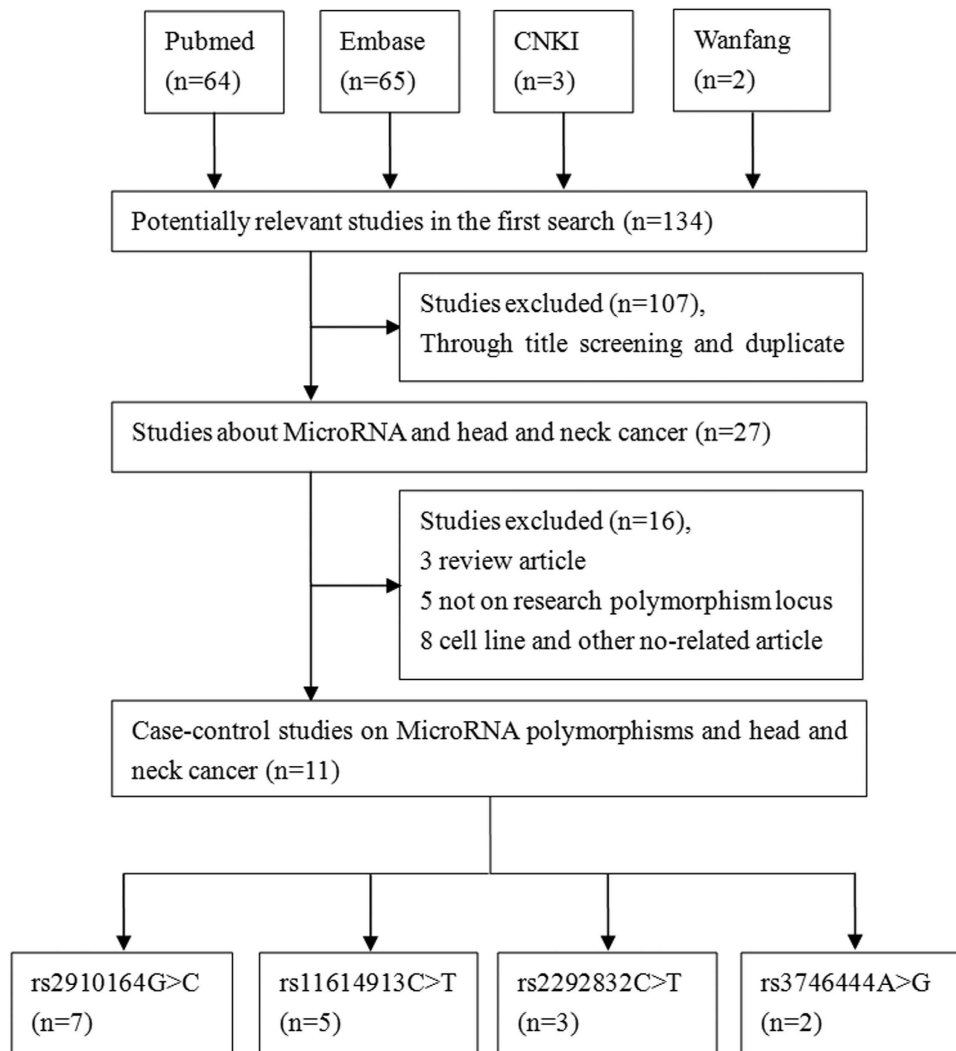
Pubmed
(n=64)

Embase
(n=65)

CNKI
(n=3)

Wanfang
(n=2)

Potentially relevant studies in the first search (n=134)

Studies excluded (n=107),
Through title screening and duplicate

Studies about MicroRNA and head and neck cancer (n=27)

Studies excluded (n=16),
3 review article
5 not on research polymorphism locus
8 cell line and other no-related article

Case-control studies on MicroRNA polymorphisms and head and neck cancer (n=11)

rs2910164G>C
(n=7)

rs11614913C>T
(n=5)

rs2292832C>T
(n=3)

rs3746444A>G
(n=2)